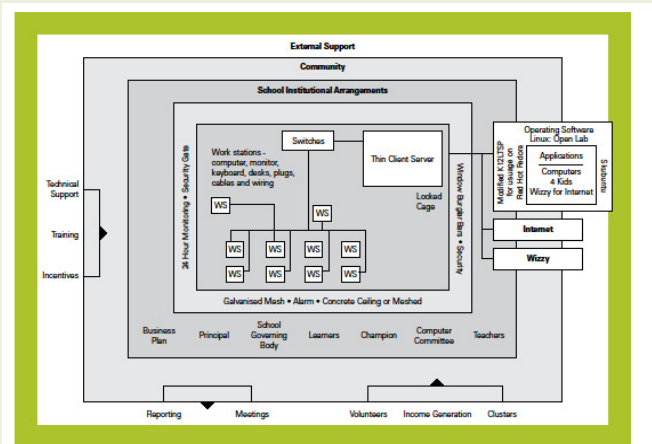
External Support

Community

School Institutional Arrangements

Technical Support

Training

Incentives

24 Hour Monitoring • Security Gate

Work stations - computer, monitor, keyboard, desks, plugs, cables and wiring

Switches

Thin Client Server

Locked Cage

WS

WS

WS

WS

WS

WS

WS

WS

WS

WS

Window Burglar Bars • Security

Modified K12LTSP for usage on Red Hat Fedora

Operating Software Linux: Open Lab

Applications

Computers 4 Kids Wizzy for Internet

Stabuntu

Internet

Wizzy

Galvanised Mesh • Alarm • Concrete Ceiling or Meshed

Business Plan

Principal

School Governing Body

Learners

Champion

Computer Committee

Teachers

Reporting

Meetings

Volunteers

Income Generation

Clusters